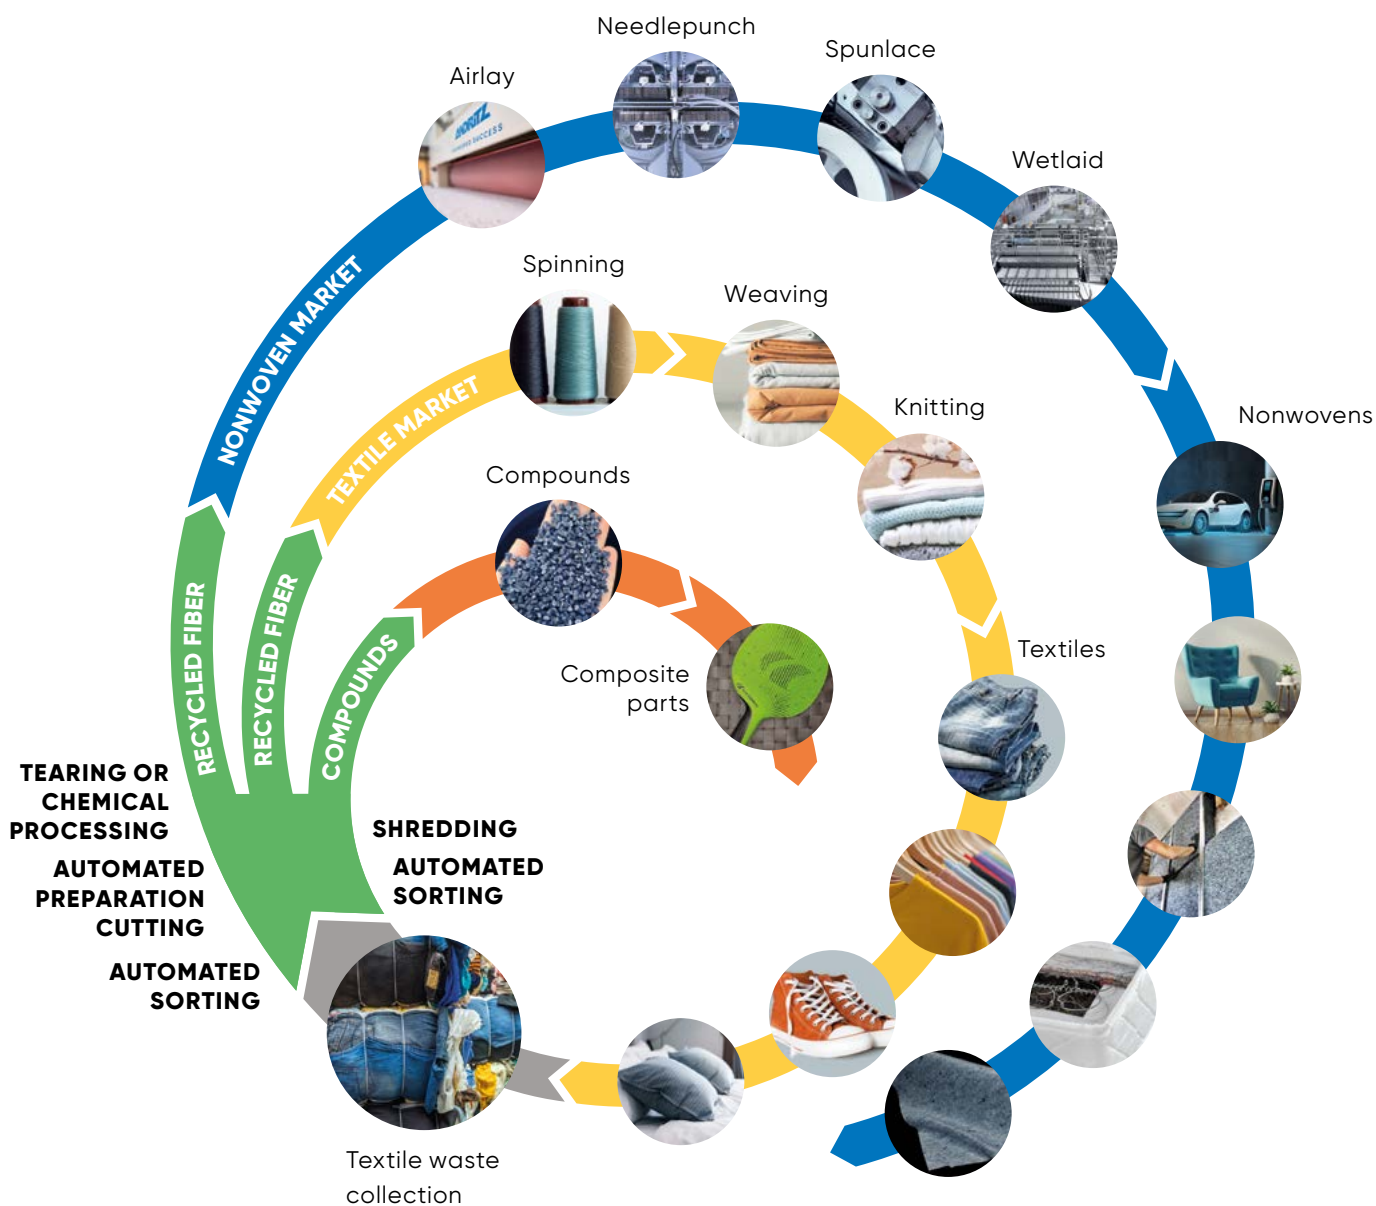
Needlepunch

Spunlace

Airlay

Wetlaid

NONWOVEN MARKET

Spinning

Weaving

TEXTILE MARKET

Knitting

Nonwovens

Compounds

RECYCLED FIBER

RECYCLED FIBER

COMPOUNDS

Composite parts

Textiles

TEARING OR CHEMICAL PROCESSING

AUTOMATED PREPARATION CUTTING

AUTOMATED SORTING

SHREDDING

AUTOMATED SORTING

Textile waste collection